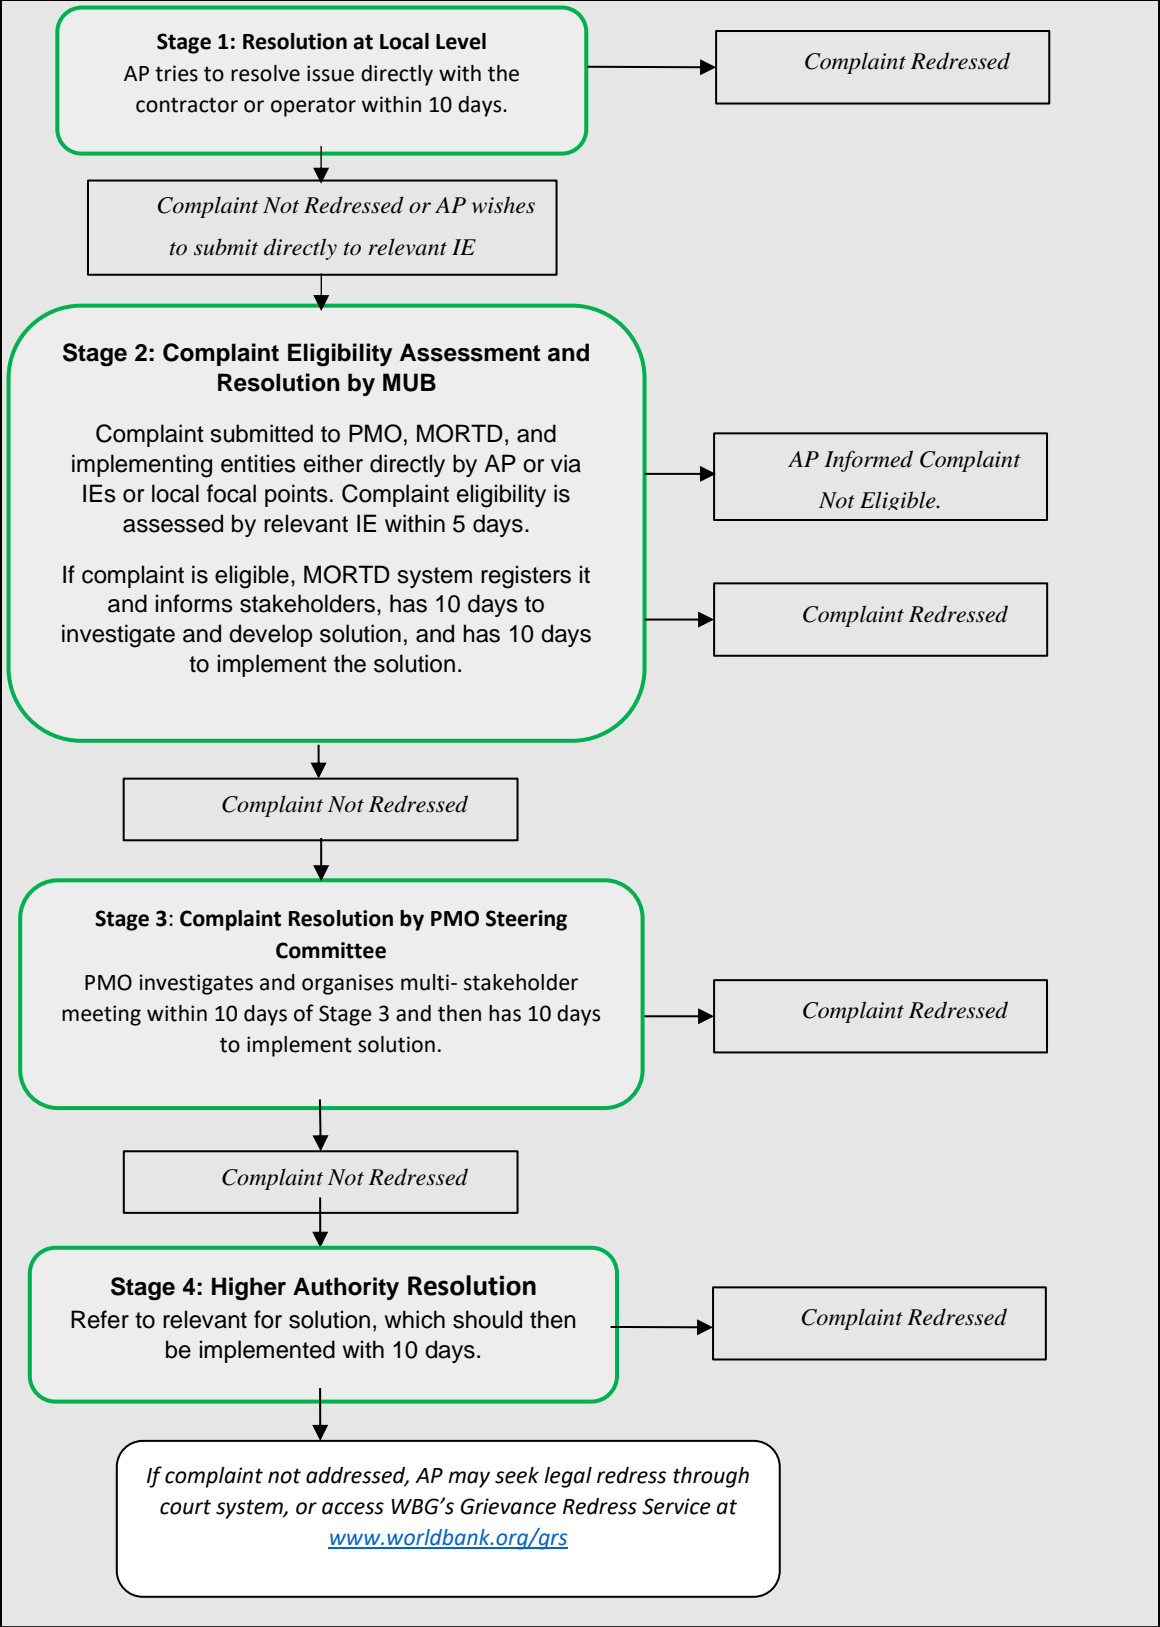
Stage 1: Resolution at Local Level
AP tries to resolve issue directly with the contractor or operator within 10 days.

Complaint Redressed

Complaint Not Redressed or AP wishes to submit directly to relevant IE

Stage 2: Complaint Eligibility Assessment and Resolution by MUB

Complaint submitted to PMO, MORTD, and implementing entities either directly by AP or via IEs or local focal points. Complaint eligibility is assessed by relevant IE within 5 days.

If complaint is eligible, MORTD system registers it and informs stakeholders, has 10 days to investigate and develop solution, and has 10 days to implement the solution.

AP Informed Complaint Not Eligible.

Complaint Redressed

Complaint Not Redressed

Stage 3: Complaint Resolution by PMO Steering Committee
PMO investigates and organises multi- stakeholder meeting within 10 days of Stage 3 and then has 10 days to implement solution.

Complaint Redressed

Complaint Not Redressed

Stage 4: Higher Authority Resolution
Refer to relevant for solution, which should then be implemented with 10 days.

Complaint Redressed

If complaint not addressed, AP may seek legal redress through court system, or access WBG's Grievance Redress Service at www.worldbank.org/grs